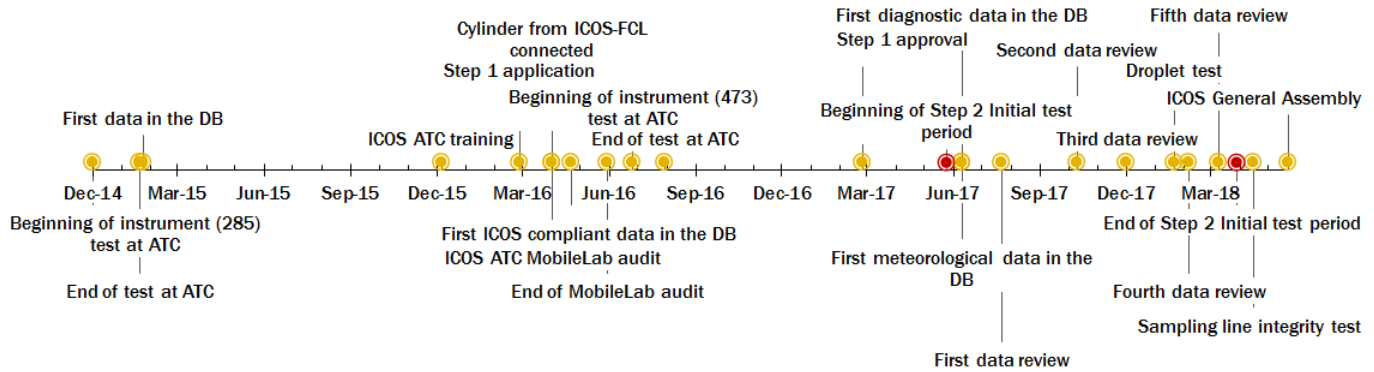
First diagnostic data in the DB
Step 1 approval

Fifth data review

Cylinder from ICOS-FCL connected
Step 1 application

Second data review

Droplet test

Beginning of instrument (473) test at ATC

ICOS General Assembly

First data in the DB

Beginning of Step 2 Initial test period

ICOS ATC training

End of test at ATC

Third data review

Dec-14
Mar-15
Jun-15
Sep-15
Dec-15
Mar-16
Jun-16
Sep-16
Dec-16
Mar-17
Jun-17
Sep-17
Dec-17
Mar-18

Beginning of instrument (285) test at ATC

First ICOS compliant data in the DB
ICOS ATC MobileLab audit

End of Step 2 Initial test period

End of test at ATC

End of MobileLab audit

First meteorological data in the DB

Fourth data review

Sampling line integrity test

First data review